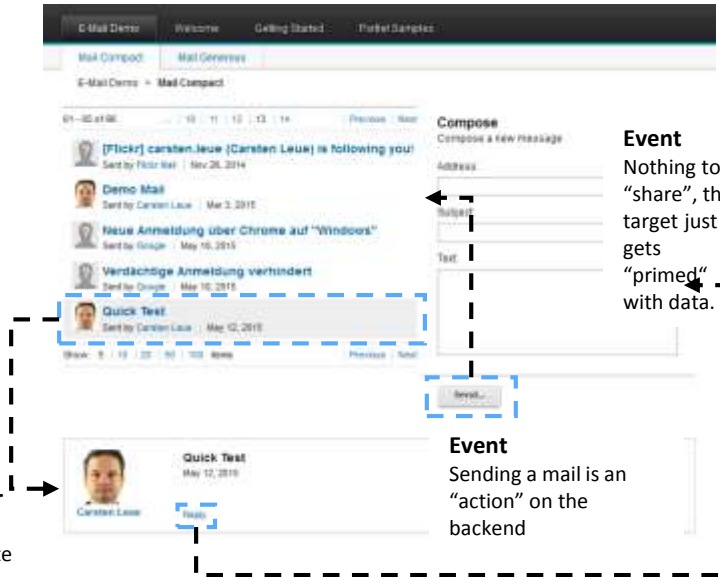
E-Mail Demo | Welcome | Getting Started | Portlet Samples

Mail Compact | Mail Generous

E-Mail Demo > Mail Compact

61 - 65 of 66 ... 10 | 11 | 12 | 13 | 14 Previous | Next

[Flickr] carsten.leue (Carsten Leue) is following you!
Sent by Flickr Mail | Nov 26, 2014

Demo Mail
Sent by Carsten Leue | Mar 3, 2015

Neue Anmeldung über Chrome auf "Windows"
Sent by Google | May 10, 2015

Verdächtige Anmeldung verhindert
Sent by Google | May 10, 2015

Quick Test
Sent by Carsten Leue | May 12, 2015

Show 5 | 10 | 25 | 50 | 100 items Previous | Next

Compose
Compose a new message

Address

Subject

Text

Send...

Event
Nothing to "share", th target just gets "primed" with data.

Event
Sending a mail is an "action" on the backend

Quick Test
May 12, 2015

Carsten Leue

Reply

e